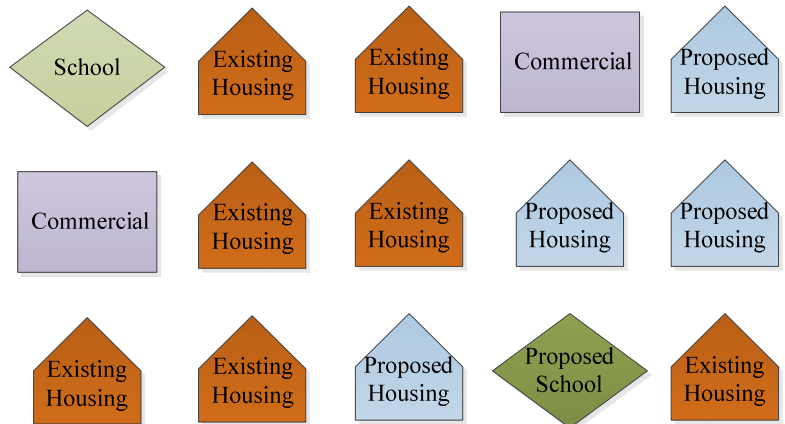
School

Existing Housing

Existing Housing

Commercial

Proposed Housing

Commercial

Existing Housing

Existing Housing

Proposed Housing

Proposed Housing

Existing Housing

Existing Housing

Proposed Housing

Proposed School

Existing Housing